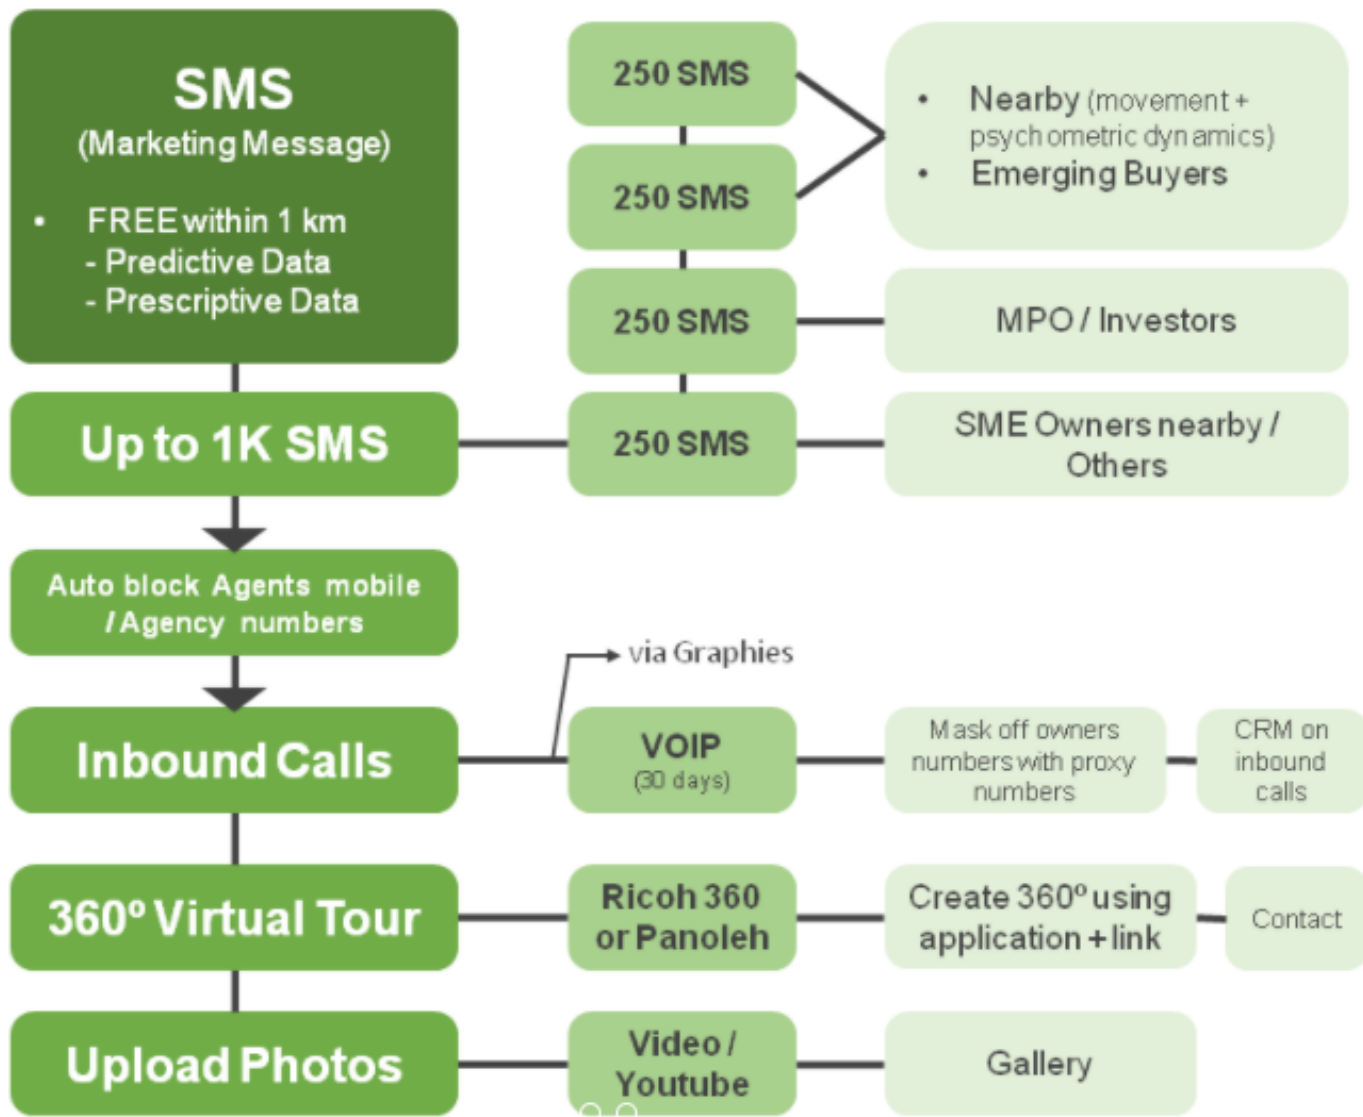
SMS
(Marketing Message)

• FREE within 1 km
- Predictive Data
- Prescriptive Data

250 SMS

250 SMS

• Nearby (movement + psychometric dynamics)
• Emerging Buyers

250 SMS

MPO / Investors

Up to 1K SMS

250 SMS

SME Owners nearby / Others

Auto block Agents mobile / Agency numbers

via Graphies

Inbound Calls

VOIP
(30 days)

Mask off owners numbers with proxy numbers

CRM on inbound calls

360º Virtual Tour

Ricoh 360 or Panoleh

Create 360º using application + link

Contact

Upload Photos

Video / Youtube

Gallery